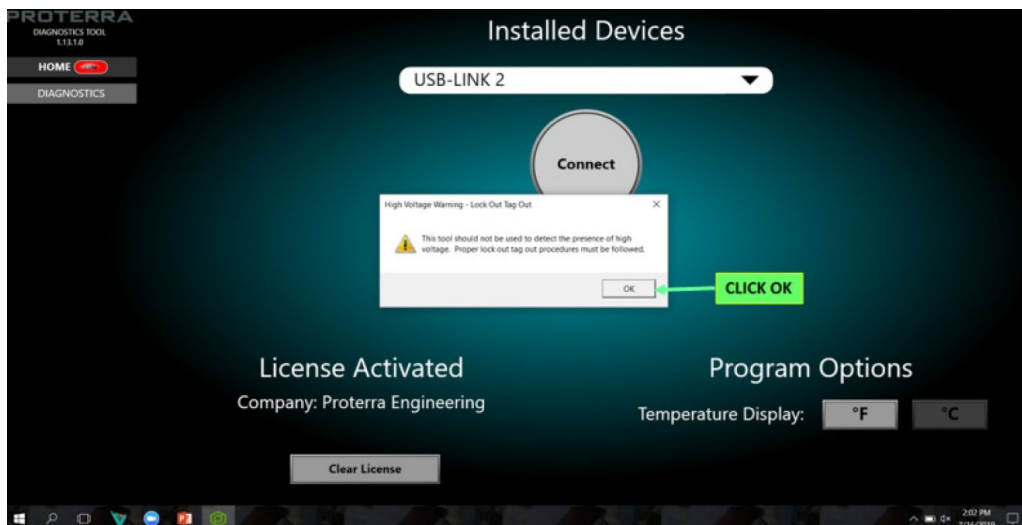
PROTERRA
DIAGNOSTICS TOOL
1.13.1.0

HOME

DIAGNOSTICS

Installed Devices

USB-LINK 2

Connect

High Voltage Warning - Lock Out Tag Out

This tool should not be used to detect the presence of high voltage. Proper lock out tag out procedures must be followed.

OK

CLICK OK

License Activated

Company: Proterra Engineering

Clear License

Program Options

Temperature Display:

°F

°C

2:02 PM
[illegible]